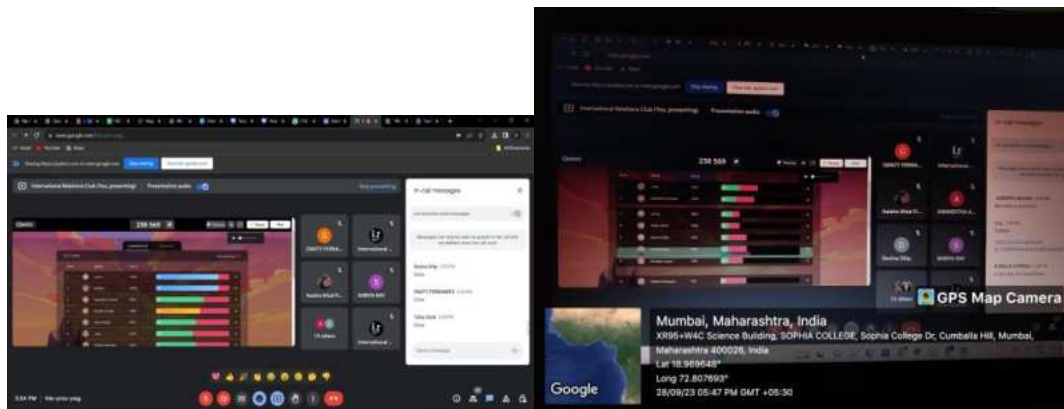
International Relations Club (You, presenting)

Presentation audio

258 569

In-call messages

Devina Dilip

5:04 PM

International

Google

GPS Map Camera

Mumbai, Maharashtra, India

XR95+W4C Science Building, SOPHIA COLLEGE, Sophia College Dr, Cumballa Hill, Mumbai, Maharashtra 400026, India

Lat 18.969648°

Long 72.807693°

28/09/23 05:47 PM GMT +05:30